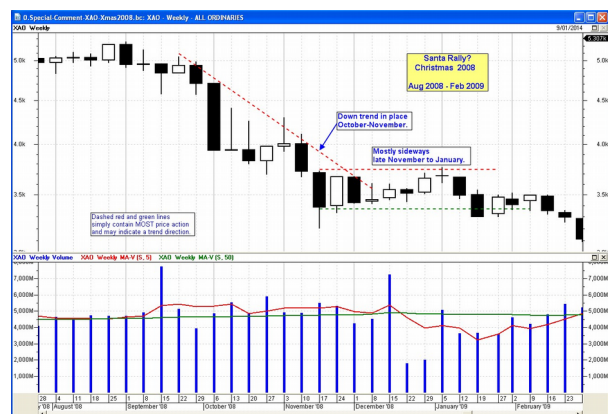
0.Special-Comment-XAO-Xmas2008.bc: XAO - Weekly - ALL ORDINARIES
9/01/2014
XAO Weekly

Santa Rally?
Christmas 2008
Aug 2008 - Feb 2009

Down trend in place
October-November.

Mostly sideways
late November to January.

Dashed red and green lines simply contain MOST price action and may indicate a trend direction.

5.0k
4.5k
4.0k
3.5k

XAO Weekly Volume XAO Weekly MA-V (5, 5) XAO Weekly MA-V (5, 50)

7,000M
6,000M
5,000M
4,000M
3,000M
2,000M
1,000M

28 4 11 18 25 1 8 15 22 29 6 13 20 27 3 10 17 24 1 8 15 22 29 5 12 19 27 2 9 16 23
'08 August '08 September '08 October '08 November '08 December '08 January '09 February '09